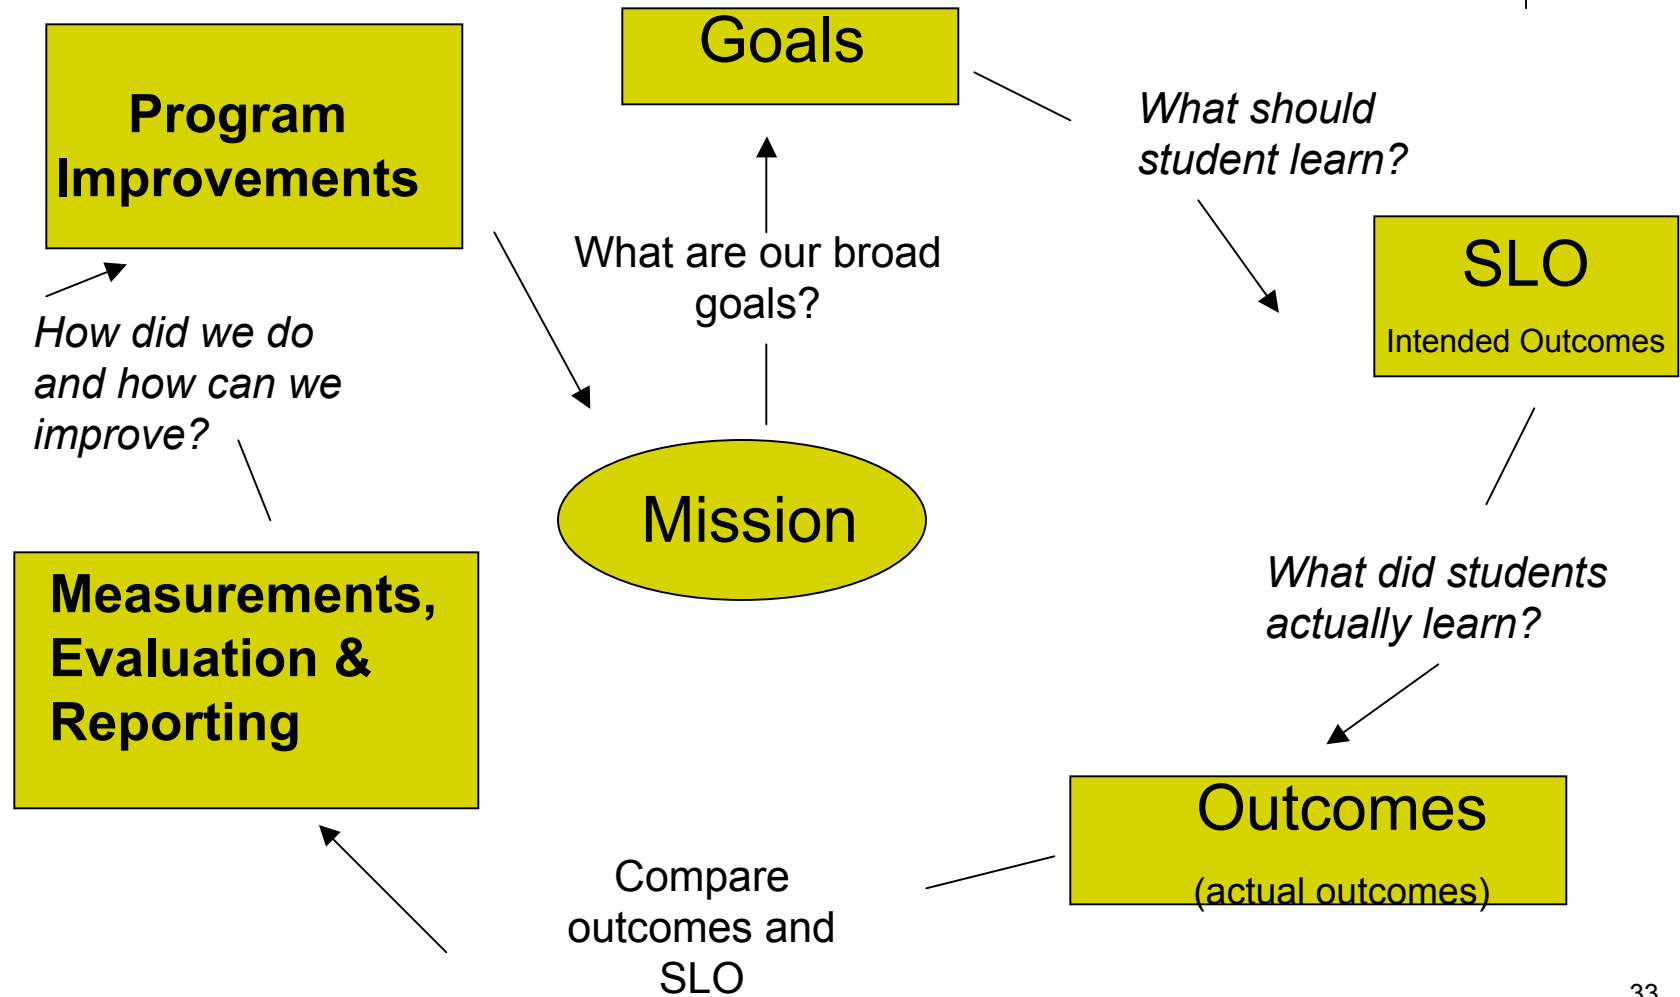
Program Improvements

Goals

What should student learn?

What are our broad goals?

SLO

Intended Outcomes

How did we do and how can we improve?

Mission

What did students actually learn?

Measurements, Evaluation & Reporting

Outcomes

(actual outcomes)

Compare outcomes and SLO

33